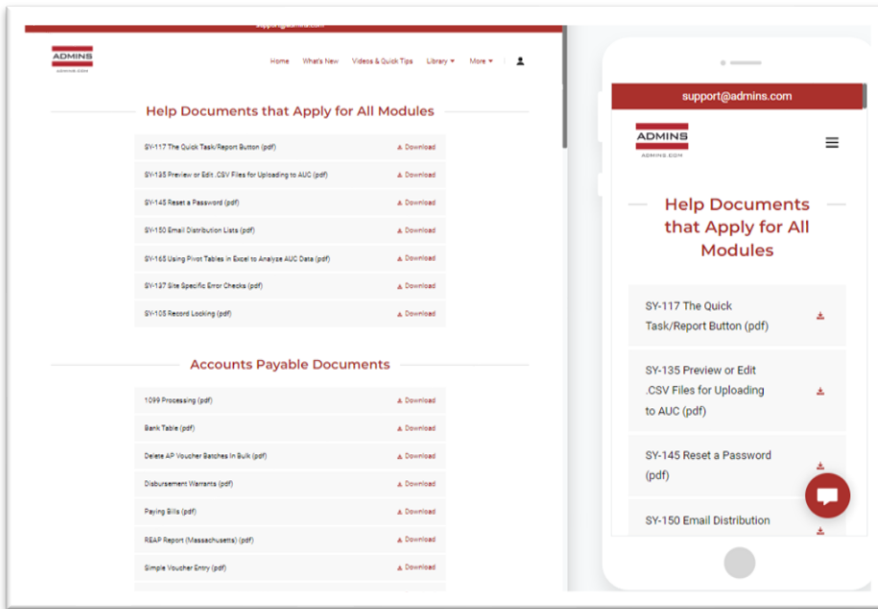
support@admins.com

ADMINS
ADMINS.COM

Home What's New Videos & Quick Tips Library ▾ More ▾

Help Documents that Apply for All Modules

SY-117 The Quick Task/Report Button (pdf) Download

SY-135 Preview or Edit .CSV Files for Uploading to AUC (pdf) Download

SY-145 Reset a Password (pdf) Download

SY-150 Email Distribution Lists (pdf) Download

SY-165 Using Pivot Tables in Excel to Analyze AUC Data (pdf) Download

SY-137 Site Specific Error Checks (pdf) Download

SY-105 Record Locking (pdf) Download

Accounts Payable Documents

1099 Processing (pdf) Download

Bank Table (pdf) Download

Delete AP Voucher Batches In Bulk (pdf) Download

Disbursement Warrants (pdf) Download

Paying Bills (pdf) Download

REAP Report (Massachusetts) (pdf) Download

Simple Voucher Entry (pdf) Download

support@admins.com

ADMINS
ADMINS.COM

Help Documents that Apply for All Modules

SY-117 The Quick Task/Report Button (pdf)

SY-135 Preview or Edit .CSV Files for Uploading to AUC (pdf)

SY-145 Reset a Password (pdf)

SY-150 Email Distribution